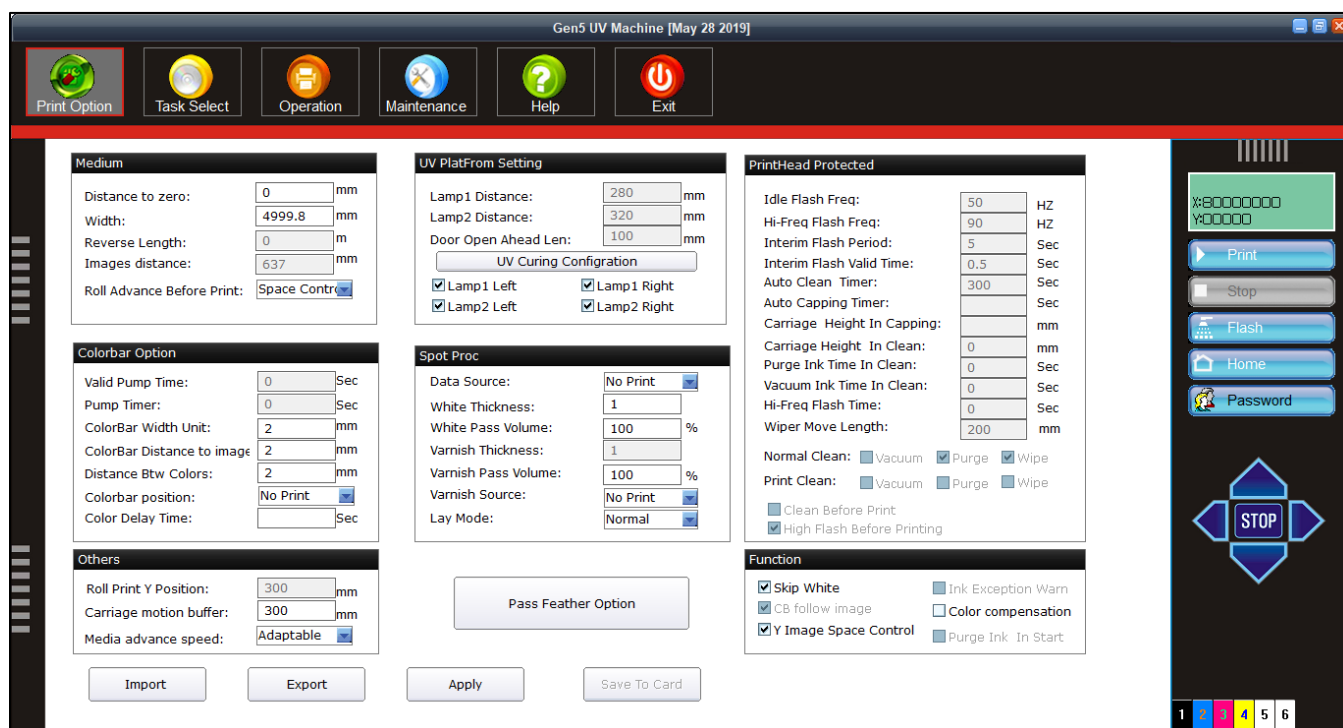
Gen5 UV Machine [May 28 2019]

Print Option
Task Select
Operation
Maintenance
Help
Exit

Medium
Distance to zero: 0 mm
Width: 4999.8 mm
Reverse Length: 0 m
Images distance: 637 mm
Roll Advance Before Print: Space Contro

Colorbar Option
Valid Pump Time: 0 Sec
Pump Timer: 0 Sec
ColorBar Width Unit: 2 mm
ColorBar Distance to image 2 mm
Distance Btw Colors: 2 mm
Colorbar position: No Print
Color Delay Time: Sec

Others
Roll Print Y Position: 300 mm
Carriage motion buffer: 300 mm
Media advance speed: Adaptable

UV PlatFrom Setting
Lamp1 Distance: 280 mm
Lamp2 Distance: 320 mm
Door Open Ahead Len: 100 mm
UV Curing Configration
Lamp1 Left
Lamp1 Right
Lamp2 Left
Lamp2 Right

Spot Proc
Data Source: No Print
White Thickness: 1
White Pass Volume: 100 %
Varnish Thickness: 1
Varnish Pass Volume: 100 %
Varnish Source: No Print
Lay Mode: Normal

Pass Feather Option

PrintHead Protected
Idle Flash Freq: 50 HZ
Hi-Freq Flash Freq: 90 HZ
Interim Flash Period: 5 Sec
Interim Flash Valid Time: 0.5 Sec
Auto Clean Timer: 300 Sec
Auto Capping Timer: Sec
Carriage Height In Capping: mm
Carriage Height In Clean: 0 mm
Purge Ink Time In Clean: 0 Sec
Vacuum Ink Time In Clean: 0 Sec
Hi-Freq Flash Time: 0 Sec
Wiper Move Length: 200 mm
Normal Clean: Vacuum Purge Wipe
Print Clean: Vacuum Purge Wipe
Clean Before Print
High Flash Before Printing

Function
Skip White
Ink Exception Warn
CB follow image
Color compensation
Y Image Space Control
Purge Ink In Start

Import
Export
Apply
Save To Card

X:80000000
Y:00000
Print
Stop
Flash
Home
Password
STOP
1 2 3 4 5 6